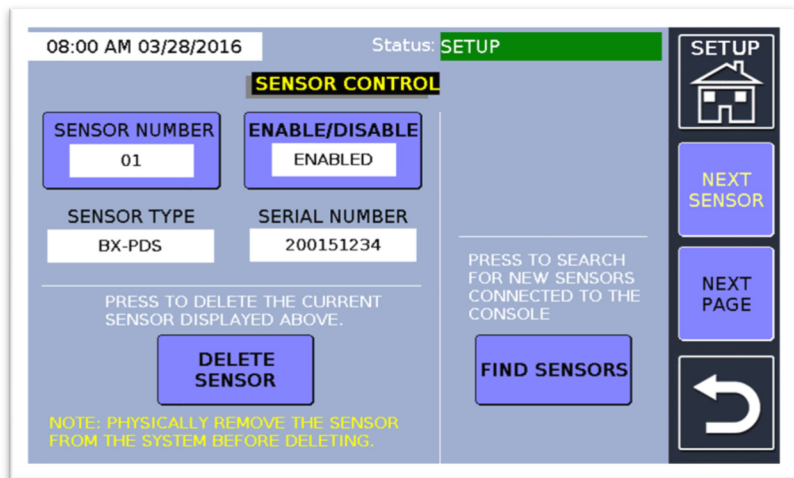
08:00 AM 03/28/2016

Status: SETUP

SENSOR CONTROL

SENSOR NUMBER
01

ENABLE/DISABLE
ENABLED

SENSOR TYPE
BX-PDS

SERIAL NUMBER
200151234

PRESS TO DELETE THE CURRENT SENSOR DISPLAYED ABOVE.

DELETE SENSOR

NOTE: PHYSICALLY REMOVE THE SENSOR FROM THE SYSTEM BEFORE DELETING.

PRESS TO SEARCH FOR NEW SENSORS CONNECTED TO THE CONSOLE

FIND SENSORS

SETUP

NEXT SENSOR

NEXT PAGE